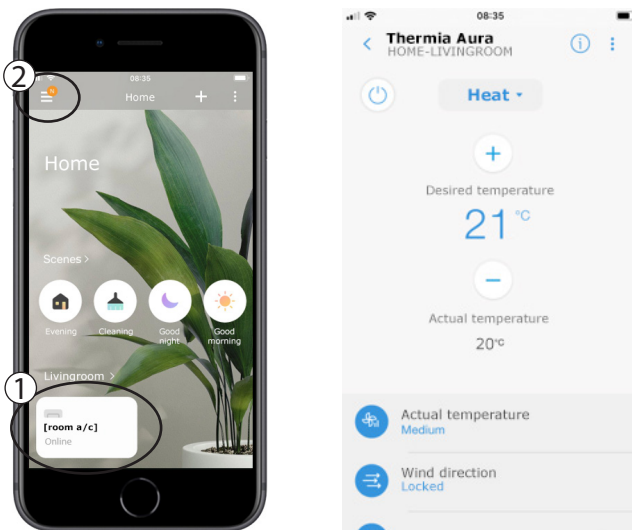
2

08:35

Home

Home

Scenes >

Evening

Cleaning

Good night

Good morning

1

Livingroom >

[room a/c]

Online

08:35

Thermia Aura

HOME-LIVINGROOM

Heat

Desired temperature

21 °C

Actual temperature

20°C

Actual temperature

Medium

Wind direction

Locked